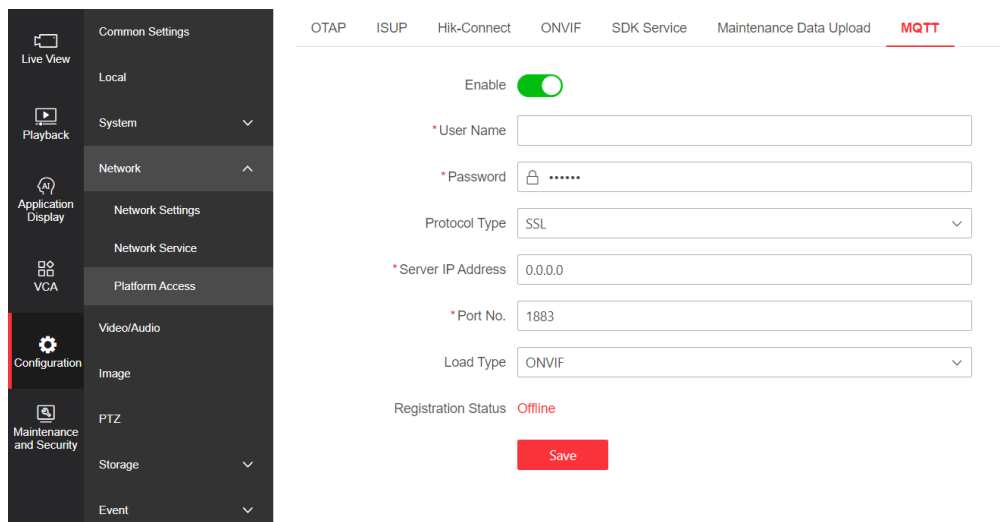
Live View

Playback

Application Display

VCA

Configuration

Maintenance and Security

Common Settings

Local

System

Network

Network Settings

Network Service

Platform Access

Video/Audio

Image

PTZ

Storage

Event

OTAP ISUP Hik-Connect ONVIF SDK Service Maintenance Data Upload MQTT

Enable

*User Name

*Password ••••••

Protocol Type SSL

*Server IP Address 0.0.0.0

*Port No. 1883

Load Type ONVIF

Registration Status Offline

Save